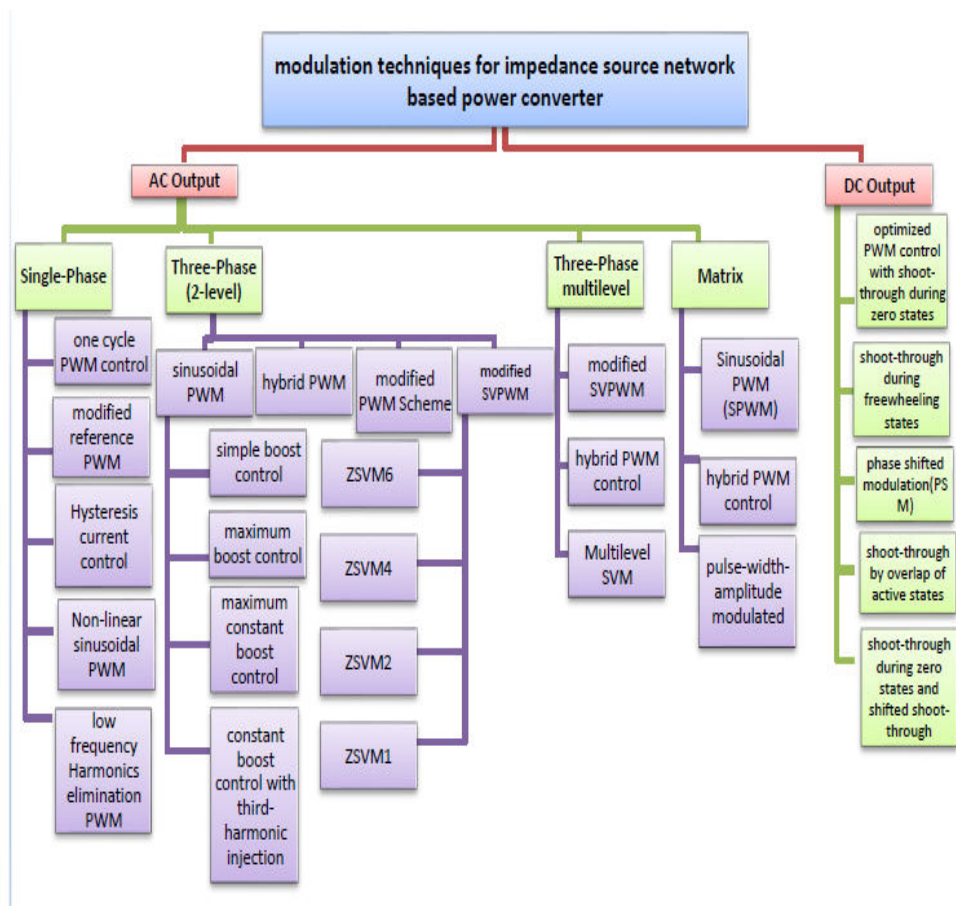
modulation techniques for impedance source network based power converter

AC Output

DC Output

Single-Phase

one cycle PWM control

modified reference PWM

Hysteresis current control

Non-linear sinusoidal PWM

low frequency Harmonics elimination PWM

Three-Phase (2-level)

sinusoidal PWM

simple boost control

maximum boost control

maximum constant boost control

constant boost control with third-harmonic injection

hybrid PWM

modified PWM Scheme

modified SVPWM

ZSVM6

ZSVM4

ZSVM2

ZSVM1

Three-Phase multilevel

modified SVPWM

hybrid PWM control

Multilevel SVM

Matrix

Sinusoidal PWM (SPWM)

hybrid PWM control

pulse-width-amplitude modulated

optimized PWM control with shoot-through during zero states

shoot-through during freewheeling states

phase shifted modulation(PS M)

shoot-through by overlap of active states

shoot-through during zero states and shifted shoot-through